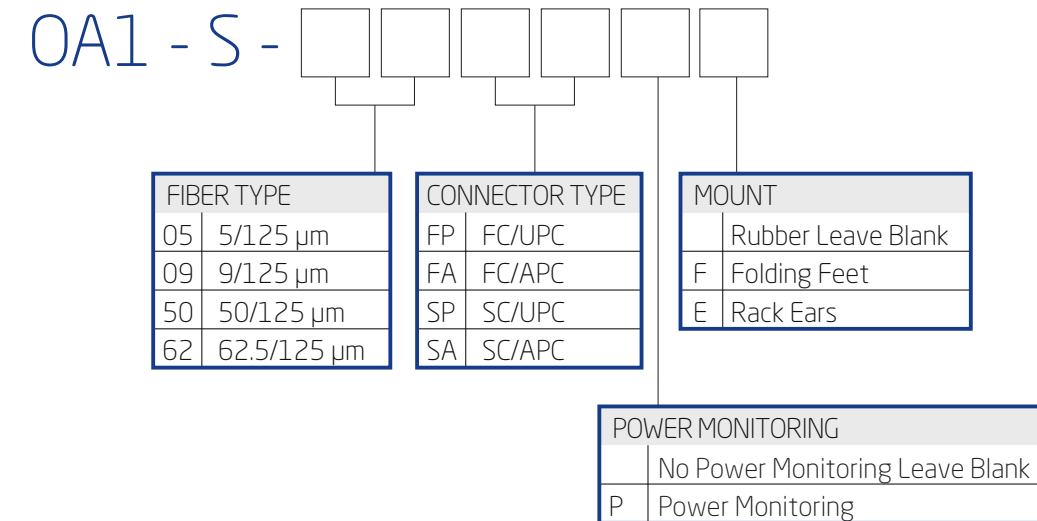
OA1 - S -

| FIBER TYPE | |
|---|---|
| 05 | 5/125 µm |
| 09 | 9/125 µm |
| 50 | 50/125 µm |
| 62 | 62.5/125 µm |

| CONNECTOR TYPE | |
|---|---|
| FP | FC/UPC |
| FA | FC/APC |
| SP | SC/UPC |
| SA | SC/APC |

| MOUNT | |
|---|---|
| | Rubber Leave Blank |
| F | Folding Feet |
| E | Rack Ears |

| POWER MONITORING | |
|---|---|
| | No Power Monitoring Leave Blank |
| P | Power Monitoring |